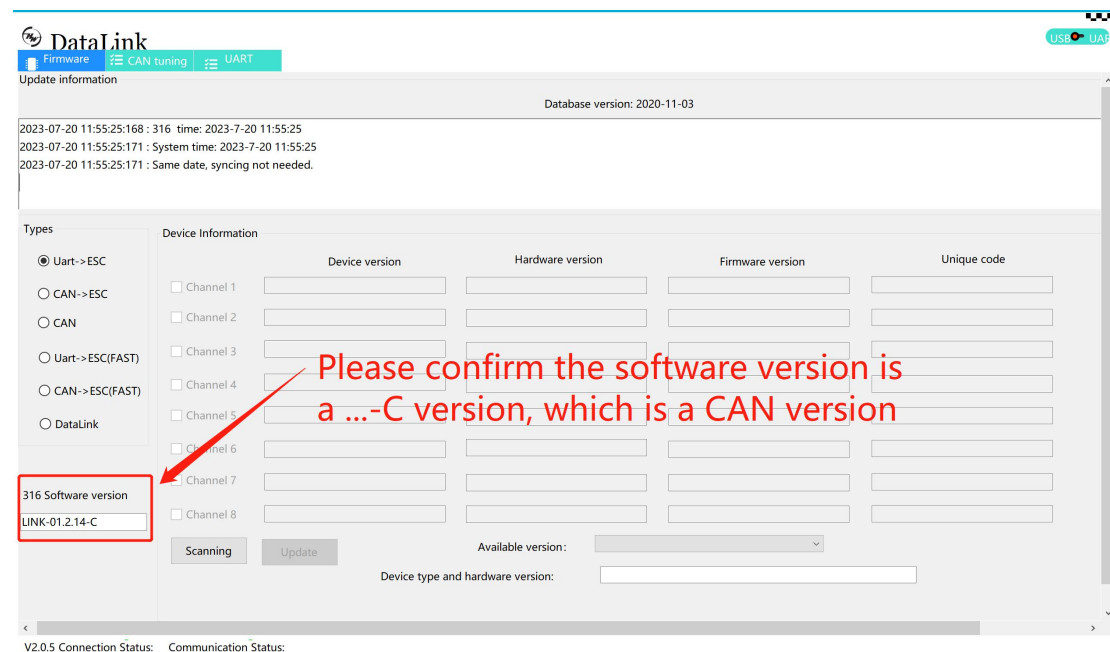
DataLink

USB UAR

Firmware CAN tuning UART

Update information

Database version: 2020-11-03

2023-07-20 11:55:25:168 : 316 time: 2023-7-20 11:55:25
2023-07-20 11:55:25:171 : System time: 2023-7-20 11:55:25
2023-07-20 11:55:25:171 : Same date, syncing not needed.

Types

Uart->ESC

CAN->ESC

CAN

Uart->ESC(FAST)

CAN->ESC(FAST)

DataLink

316 Software version

LINK-01.2.14-C

Device Information

| | Device version | Hardware version | Firmware version | Unique code |
|---|---|---|---|---|
| Channel 1 | | | | |
| Channel 2 | | | | |
| Channel 3 | | | | |
| Channel 4 | | | | |
| Channel 5 | | | | |
| Channel 6 | | | | |
| Channel 7 | | | | |
| Channel 8 | | | | |

Please confirm the software version is a ...-C version, which is a CAN version

Scanning Update

Available version:

Device type and hardware version:

V2.0.5 Connection Status: Communication Status: